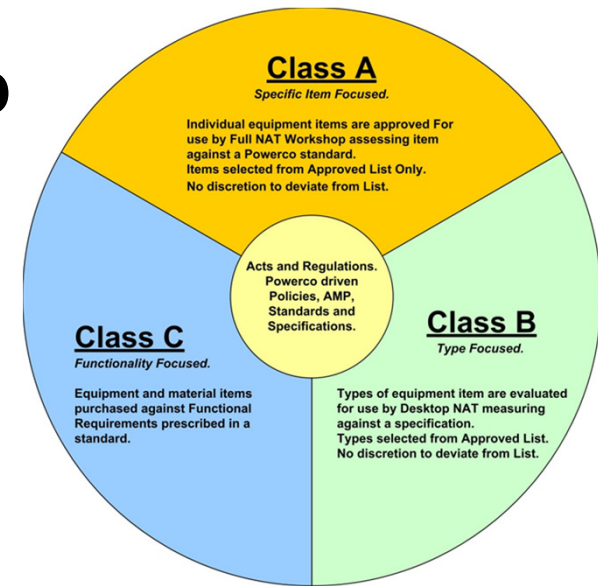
Class A
Specific Item Focused.

Individual equipment items are approved For use by Full NAT Workshop assessing item against a Powerco standard.
Items selected from Approved List Only.
No discretion to deviate from List.

Acts and Regulations.
Powerco driven Policies, AMP, Standards and Specifications.

Class C
Functionality Focused.

Equipment and material items purchased against Functional Requirements prescribed in a standard.

Class B
Type Focused.

Types of equipment item are evaluated for use by Desktop NAT measuring against a specification.
Types selected from Approved List.
No discretion to deviate from List.